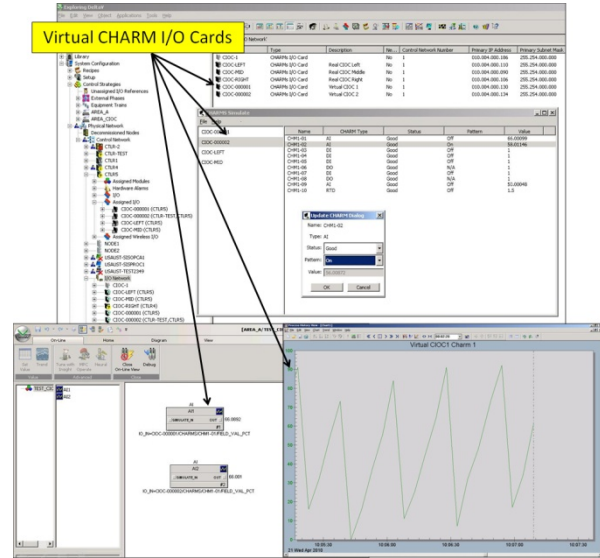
Exploring DeltaV

File Edit View Object Applications Tools Help

Virtual CHARM I/O Cards

I/O Network

| | Type | Description | No... | Control Network Number | Primary IP Address | Primary Subnet Mask |
|---|---|---|---|---|---|---|
| CIOC-1 | CHARMs I/O Card | | No | 1 | 010.004.000.106 | 255.254.000.000 |
| CIOC-LEFT | CHARMs I/O Card | Real CIOC Left | No | 1 | 010.004.000.110 | 255.254.000.000 |
| CIOC-MID | CHARMs I/O Card | Real CIOC Middle | No | 1 | 010.004.000.090 | 255.254.000.000 |
| CIOC-RIGHT | CHARMs I/O Card | Real CIOC Right | No | 1 | 010.004.000.106 | 255.254.000.000 |
| CIOC-000001 | CHARMs I/O Card | Virtual CIOC 1 | No | 1 | 010.004.000.130 | 255.254.000.000 |
| CIOC-000002 | CHARMs I/O Card | Virtual CIOC 2 | No | 1 | 010.004.000.134 | 255.254.000.000 |

Library
System Configuration
Recipes
Setup
Control Strategies
Unassigned I/O References
External Phases
Equipment Trains
AREA_A
AREA_CIOC
Physical Network
Decommissioned Nodes
Control Network
CTLR-2
CTLR-TEST
CTLR1
CTLR4
CTLR5
Assigned Modules
Hardware Alarms
I/O
Assigned I/O
CIOC-000001 (CTLR5)
CIOC-000002 (CTLR-TEST,CTLR5)
CIOC-LEFT (CTLR5)
CIOC-MID (CTLR5)
Assigned Wireless I/O
NODE1
NODE2
USAUST-SISPCA01
USAUST-SISPROC1
USAUST-TEST2349
I/O Network
CIOC-1
CIOC-LEFT (CTLR5)
CIOC-MID (CTLR5)
CIOC-RIGHT (CTLR4)
CIOC-000001 (CTLR5)
CIOC-000002 (CTLR-TEST,CTLR5)

CHARMS Simulate
File Help

CIOC-000001
CIOC-000002
CIOC-LEFT
CIOC-MID

| Name | CHARM Type | Status | Pattern | Value |
|---|---|---|---|---|
| CHM1-01 | AI | Good | Off | 61.00099 |
| CHM1-02 | AI | Good | On | 58.01146 |
| CHM1-03 | DI | Good | Off | 1 |
| CHM1-04 | DI | Good | Off | 1 |
| CHM1-05 | DI | Good | Off | 1 |
| CHM1-06 | DO | Good | N/A | 1 |
| CHM1-07 | DI | Good | Off | 1 |
| CHM1-08 | DO | Good | N/A | 1 |
| CHM1-09 | AI | Good | Off | 51.00048 |
| CHM1-10 | RTD | Good | Off | 1.5 |

Update CHARM Dialog
Name: CHM1-02
Type: AI
Status: Good
Pattern: On
Value: 58.00872
OK Cancel

On-Line Home Diagram View
Close On-Line View Debug

AREA_A/ TEST_CIO

AI
AI1
OUT
50.00852
IO_IN=CIOC-000001/CHARMS/CHM1-01/FIELD_VAL_PCT

AO
AO1
50.000
IO_IN=CIOC-000002/CHARMS/CHM1-01/FIELD_VAL_PCT

Virtual CIOC1 Charm 1

10:05:30 10:06:00 10:06:30 10:07:00 10:07:30
21 Wed Apr 2010